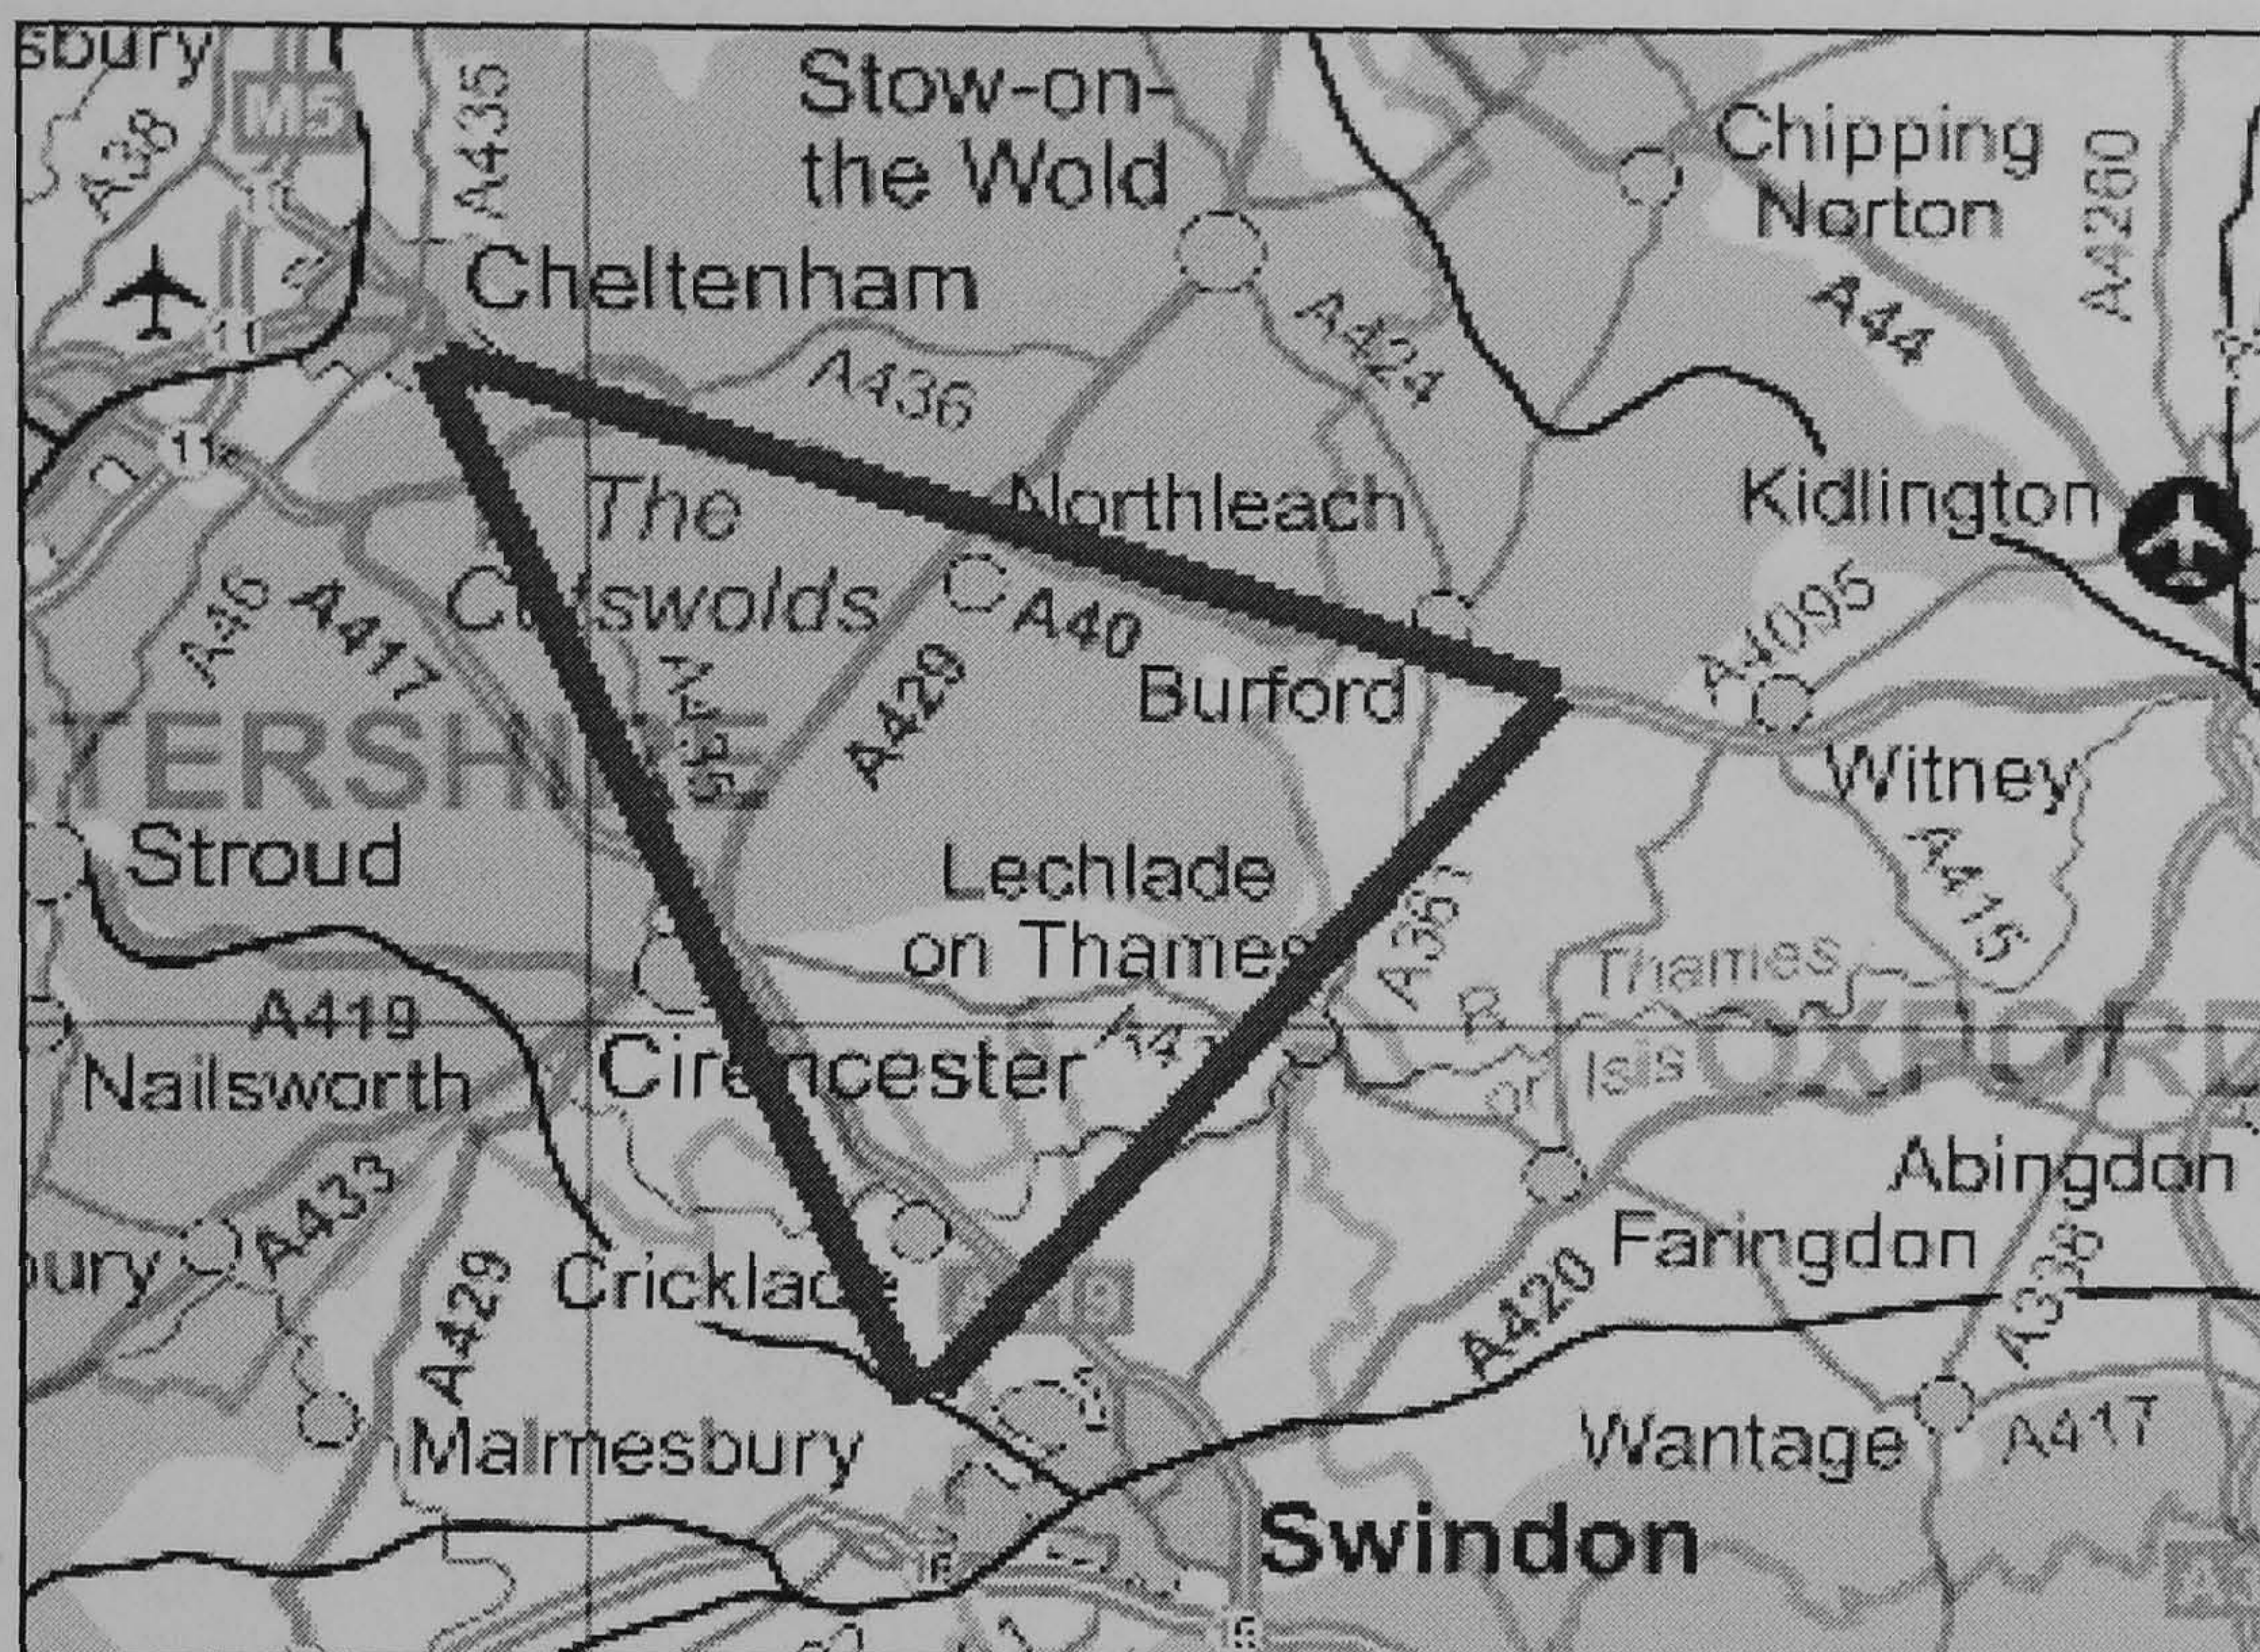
sbury
M5
A38
A4435
Stow-on-the Wold
Chipping Norton
A4260
Cheltenham
11
A436
A424
A44
11a
The Cotswolds
Northleach
Kidlington
A46
A417
A40
A4095
A429
A435
Burford
TERSHIRE
Witney
Stroud
Lechlade on Thames
A361
A415
Thames
A419
R.
OXFORD
Nailsworth
Cirencester
A417
or Isis
Abingdon
A433
A429
bury
Cricklade
Faringdon
A420
A338
Wantage
A417
Malmesbury
Swindon
16
15